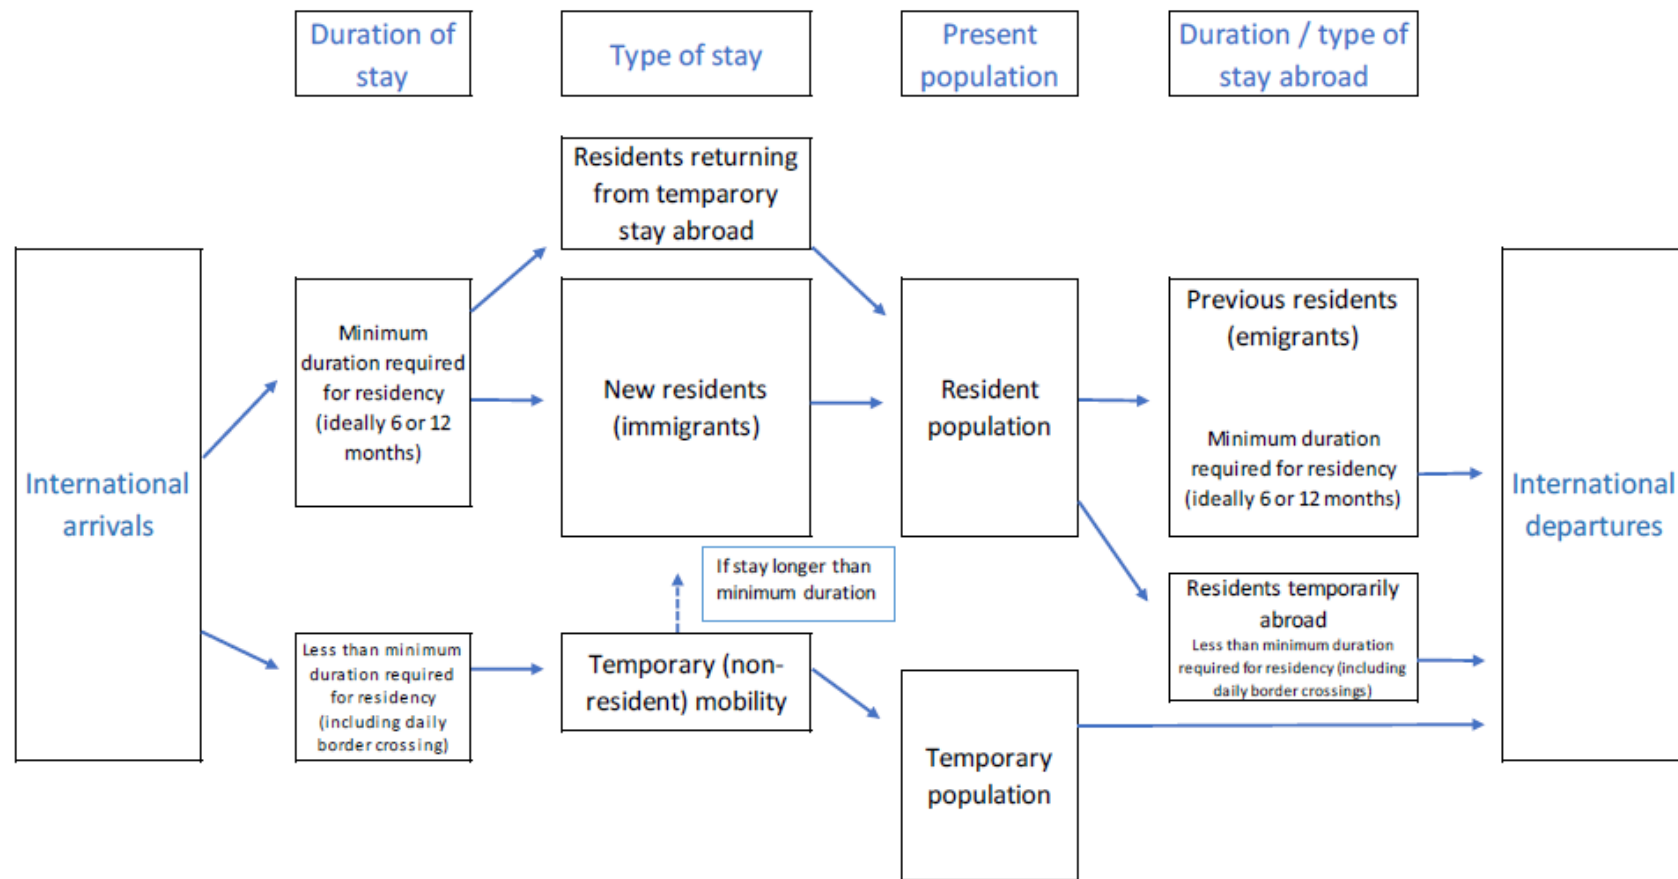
Duration of stay

Type of stay

Present population

Duration / type of stay abroad

Residents returning from temparory stay abroad

International arrivals

Minimum duration required for residency (ideally 6 or 12 months)

New residents (immigrants)

Resident population

Previous residents (emigrants)

Minimum duration required for residency (ideally 6 or 12 months)

International departures

If stay longer than minimum duration

Residents temporarily abroad
Less than minimum duration required for residency (including daily border crossings)

Less than minimum duration required for residency (including daily border crossing)

Temporary (non-resident) mobility

Temporary population